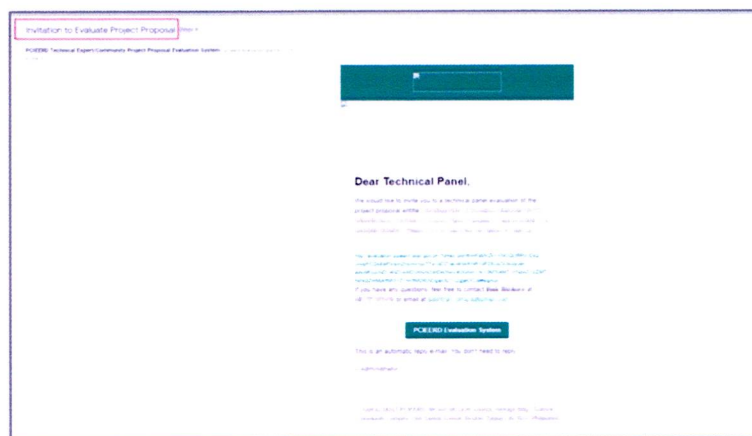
Invitation to Evaluate Project Proposal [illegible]

PCIEERD Technical Expert/Community Project Proposal Evaluation System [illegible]

Dear Technical Panel,

We would like to invite you to a technical panel evaluation of the project proposal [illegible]

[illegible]

If you have any questions, feel free to contact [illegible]

PCIEERD Evaluation System

This is an automatic reply e-mail. You don't need to reply.

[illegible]

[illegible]